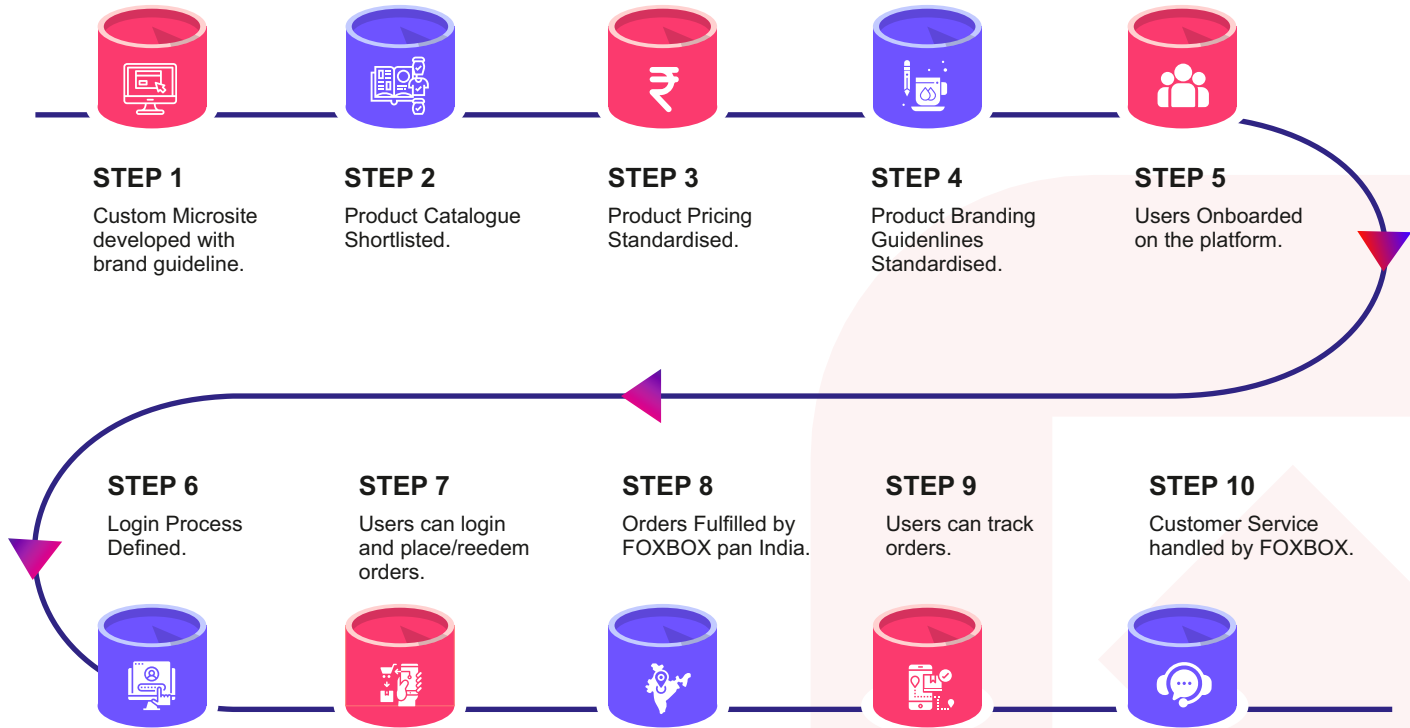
STEP 1
Custom Microsite developed with brand guideline.

STEP 2
Product Catalogue Shortlisted.

STEP 3
Product Pricing Standardised.

STEP 4
Product Branding Guidenlines Standardised.

STEP 5
Users Onboarded on the platform.

STEP 6
Login Process Defined.

STEP 7
Users can login and place/reedem orders.

STEP 8
Orders Fulfilled by FOXBOX pan India.

STEP 9
Users can track orders.

STEP 10
Customer Service handled by FOXBOX.